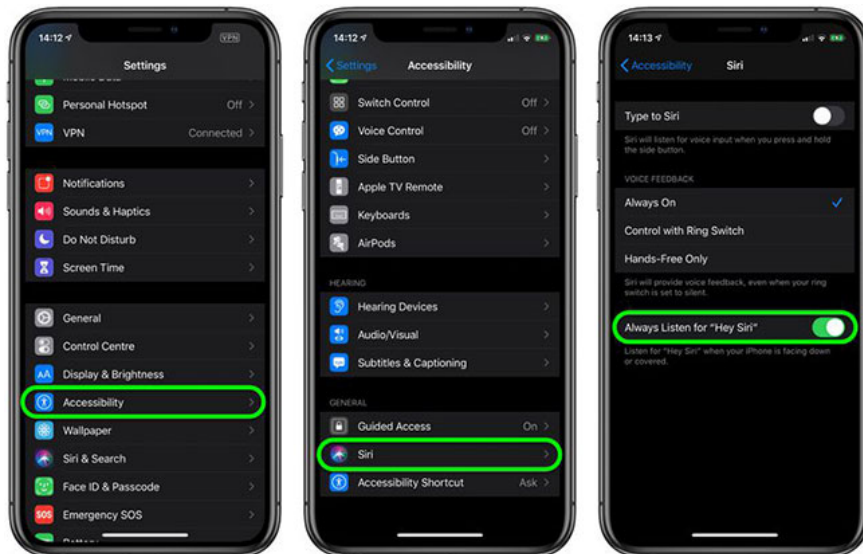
14:12
VPN
Settings
Personal Hotspot Off
VPN Connected
Notifications
Sounds & Haptics
Do Not Disturb
Screen Time
General
Control Centre
Display & Brightness
Accessibility
Wallpaper
Siri & Search
Face ID & Passcode
Emergency SOS

14:12
Settings
Accessibility
Switch Control Off
Voice Control Off
Side Button
Apple TV Remote
Keyboards
AirPods
HEARING
Hearing Devices
Audio/Visual
Subtitles & Captioning
GENERAL
Guided Access On
Siri
Accessibility Shortcut Ask

14:13
Accessibility
Siri
Type to Siri
Siri will listen for voice input when you press and hold the side button.
VOICE FEEDBACK
Always On
Control with Ring Switch
Hands-Free Only
Siri will provide voice feedback, even when your ring switch is set to silent.
Always Listen for "Hey Siri"
Listen for "Hey Siri" when your iPhone is facing down or covered.